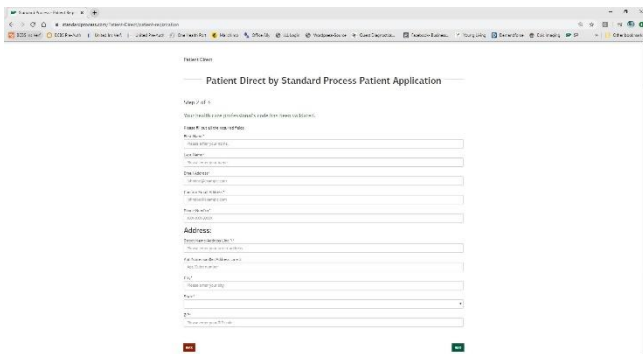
Patient Direct

Patient Direct by Standard Process Patient Application

Step 1 of 4

Your health care professional's code for new customers

Please fill out the required fields

First Name*

Please enter your name

Last Name*

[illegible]

Email Address*

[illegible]

Confirm Email Address*

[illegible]

Phone Number*

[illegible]

Address:

Street Address (Address Line 1)*

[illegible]

Apt, Suite, etc. (Address Line 2)

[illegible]

City*

Please enter your city

State*

ZIP*

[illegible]

Back

Next